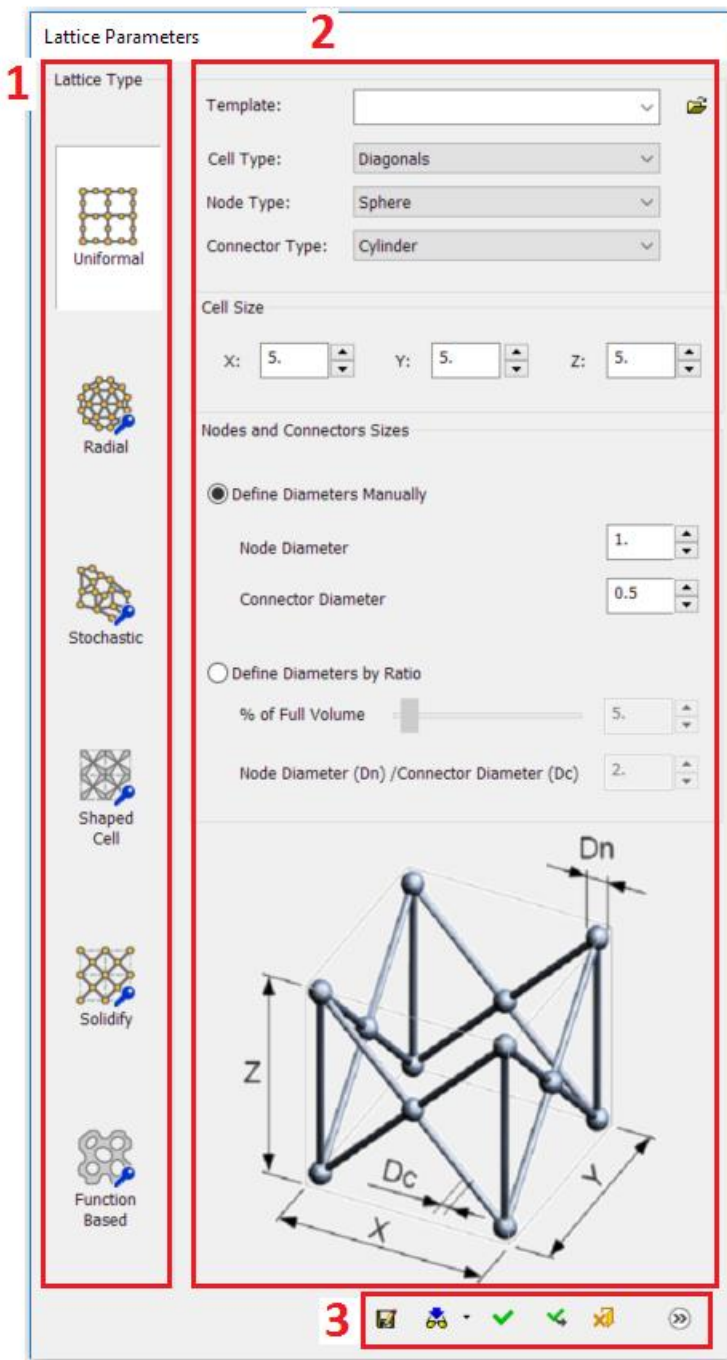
Lattice Parameters

1

2

Lattice Type

Uniformal

Radial

Stochastic

Shaped Cell

Solidify

Function Based

Template:

Cell Type: Diagonals

Node Type: Sphere

Connector Type: Cylinder

Cell Size

X: 5. Y: 5. Z: 5.

Nodes and Connectors Sizes

Define Diameters Manually

Node Diameter 1.

Connector Diameter 0.5

Define Diameters by Ratio

% of Full Volume 5.

Node Diameter (Dn) /Connector Diameter (Dc) 2.

Dn

Z

Dc

X

Y

3